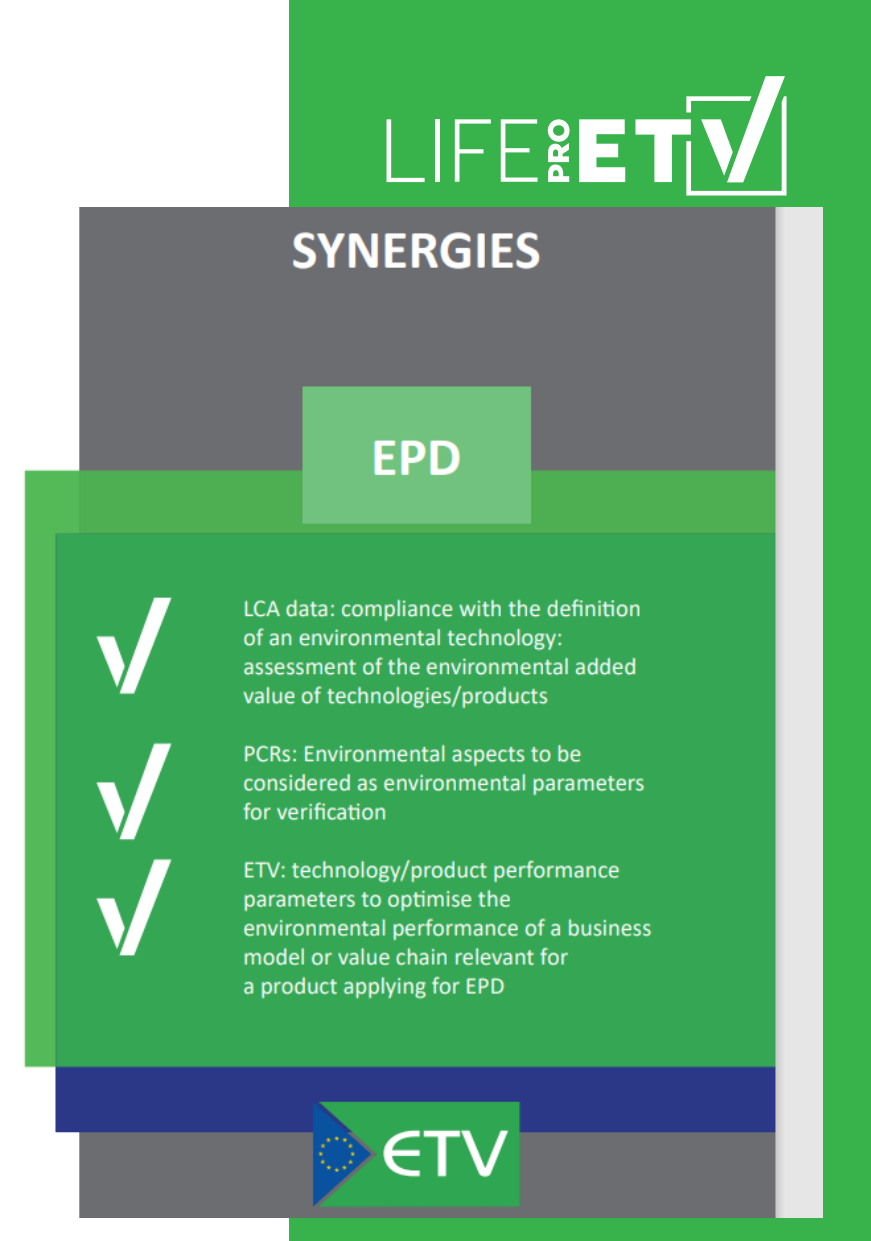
LIFE PRO ETV

SYNERGIES

EPD

LCA data: compliance with the definition of an environmental technology: assessment of the environmental added value of technologies/products

PCRs: Environmental aspects to be considered as environmental parameters for verification

ETV: technology/product performance parameters to optimise the environmental performance of a business model or value chain relevant for a product applying for EPD

ETV